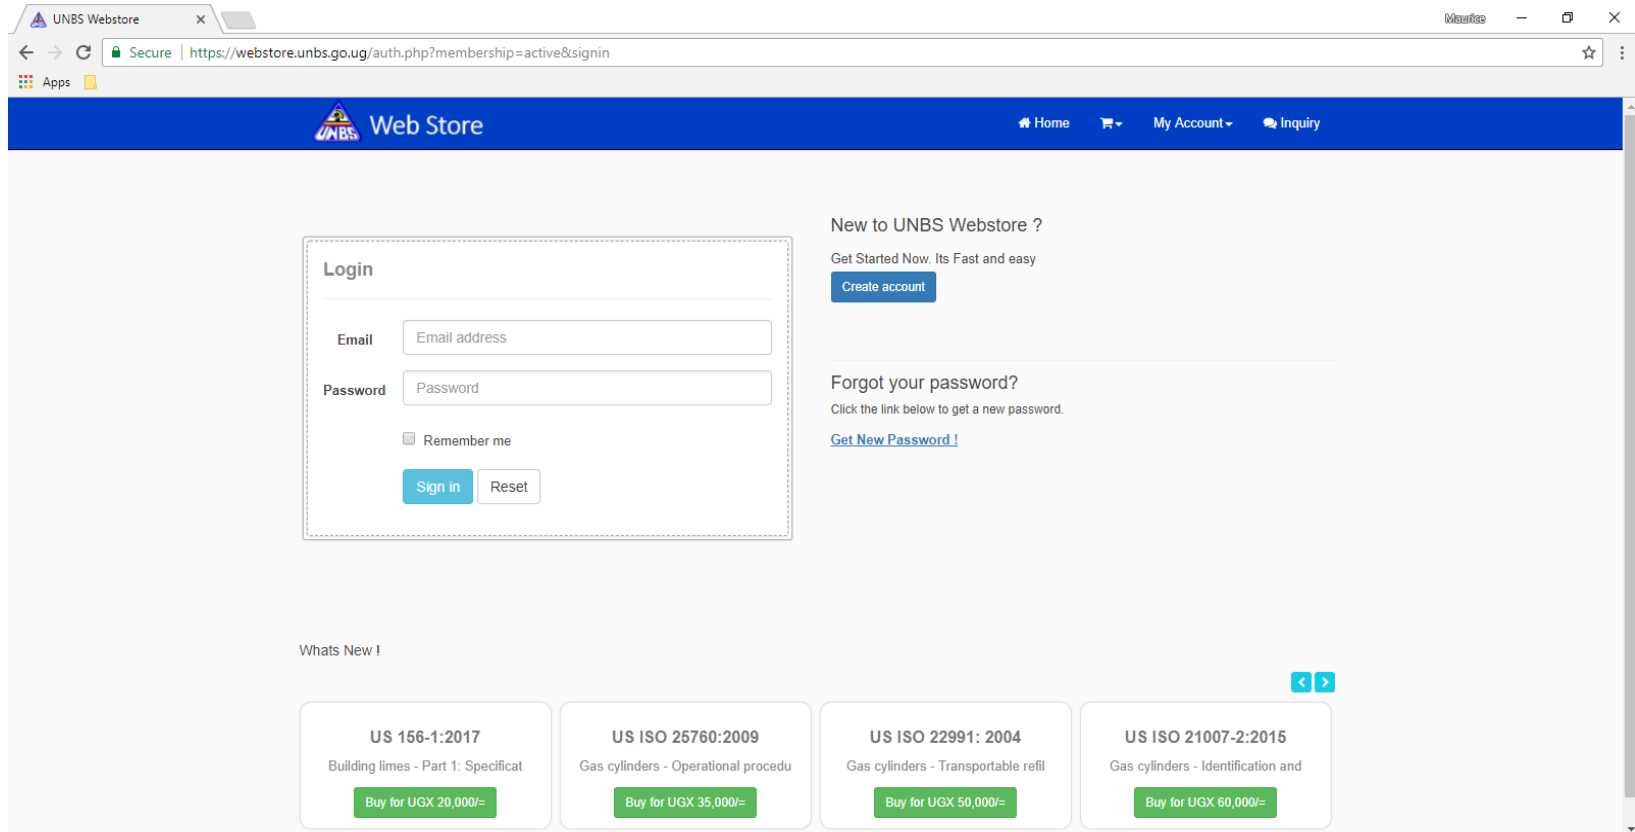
UNBS Webstore

Maurice

Secure | https://webstore.unbs.go.ug/auth.php?membership=active&signin

Apps

UNBS Web Store

Home My Account Inquiry

Login

Email [Email address]

Password [Password]

Remember me

Sign in Reset

New to UNBS Webstore ?

Get Started Now. Its Fast and easy

Create account

Forgot your password?

Click the link below to get a new password.

Get New Password !

Whats New !

US 156-1:2017
Building limes - Part 1: Specificat
Buy for UGX 20,000/=

US ISO 25760:2009
Gas cylinders - Operational procedu
Buy for UGX 35,000/=

US ISO 22991: 2004
Gas cylinders - Transportable refil
Buy for UGX 50,000/=

US ISO 21007-2:2015
Gas cylinders - Identification and
Buy for UGX 60,000/=